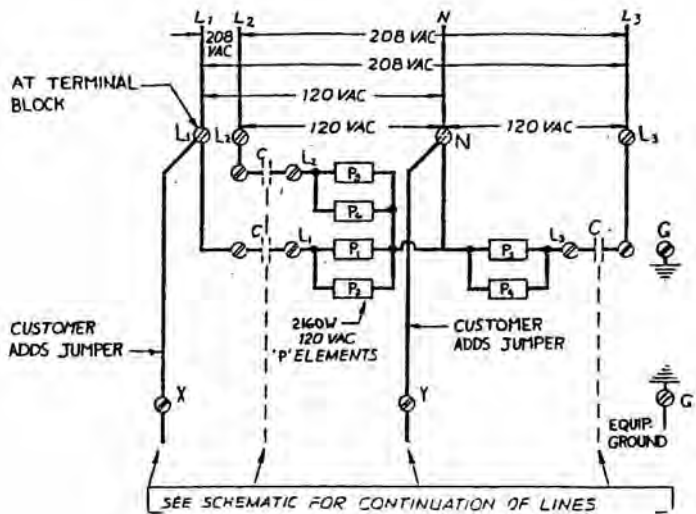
$L_1$ $L_2$ N $L_3$

208 VAC

208 VAC

208 VAC

120 VAC

120 VAC

120 VAC

AT TERMINAL BLOCK

$L_1$ $L_2$ N $L_3$

C $L_2$ $P_5$ $P_6$

C $L_1$ $P_1$ $P_2$

$P_3$ $P_4$ $L_3$ C

G

CUSTOMER ADDS JUMPER

2160W 120 VAC 'P' ELEMENTS

CUSTOMER ADDS JUMPER

X

Y

G

EQUIP. GROUND

SEE SCHEMATIC FOR CONTINUATION OF LINES